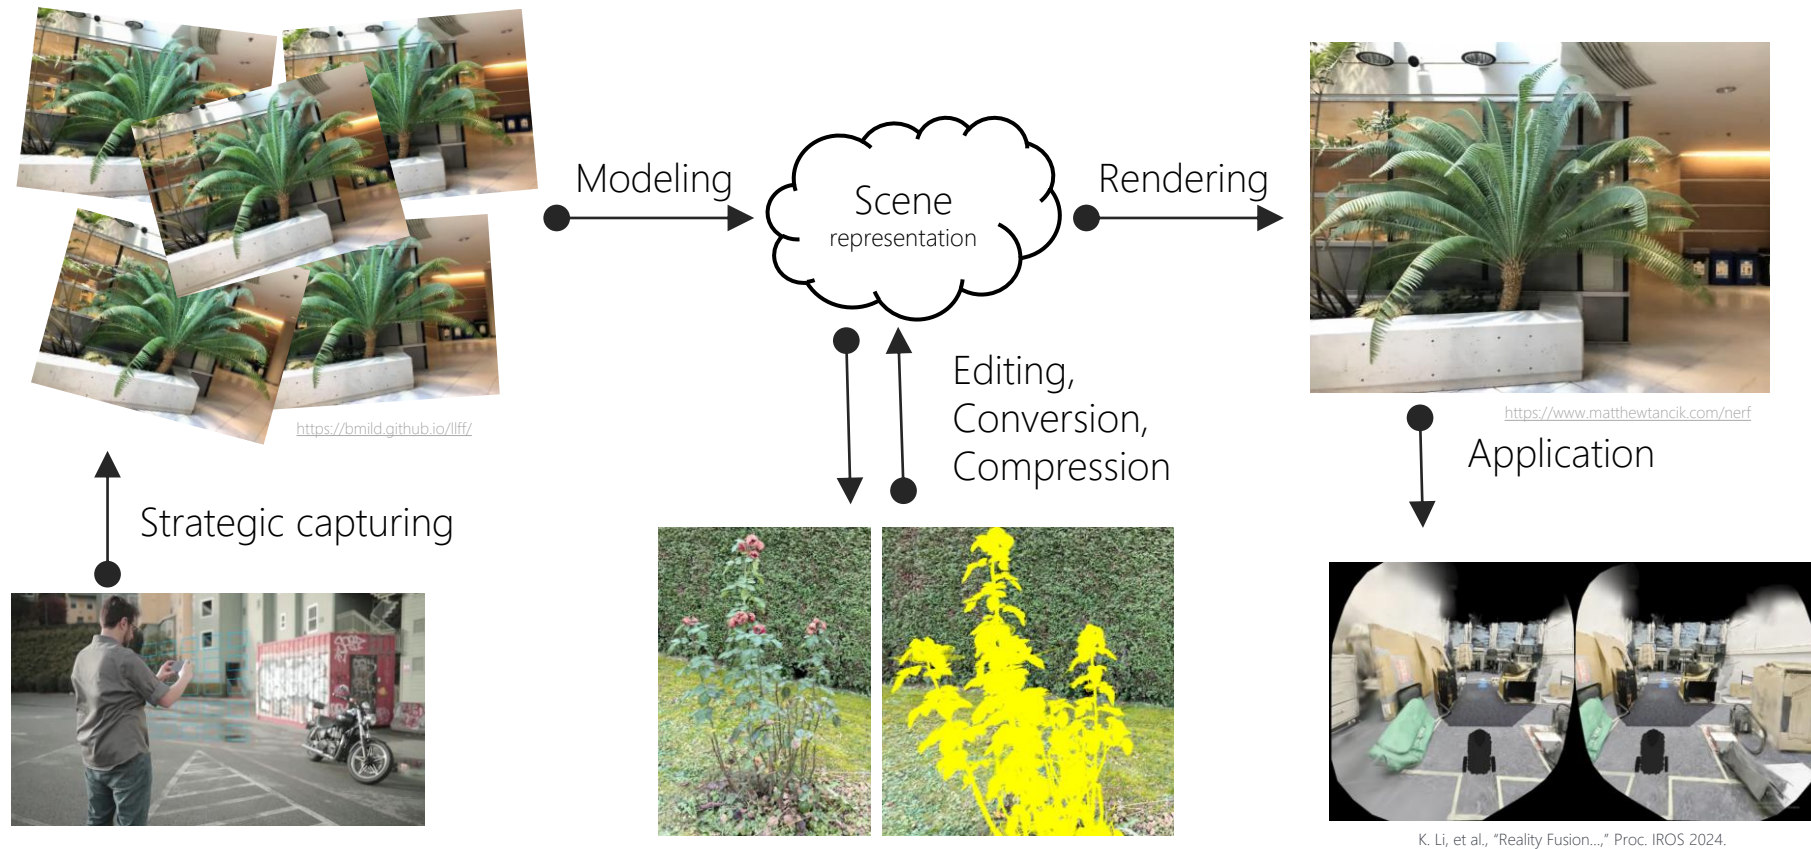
Modeling

Scene
representation

Rendering

https://bmild.github.io/llff/

https://www.matthewtancik.com/nerf

Application

Editing,
Conversion,
Compression

Strategic capturing

K. Li, et al., "Reality Fusion...," Proc. IROS 2024.